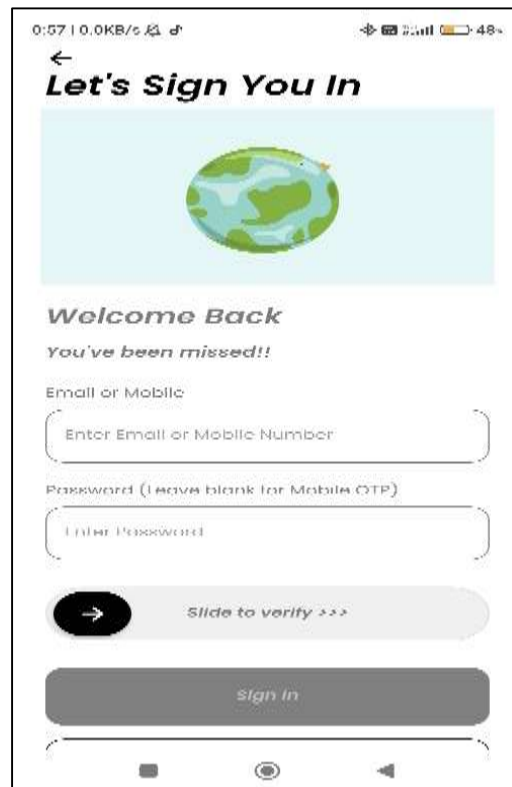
0:57 | 0.0KB/s 48

←

Let's Sign You In

Welcome Back

You've been missed!!

Email or Mobile

Enter Email or Mobile Number

Password (leave blank for Mobile OTP)

Enter Password

Slide to verify >>>

Sign In